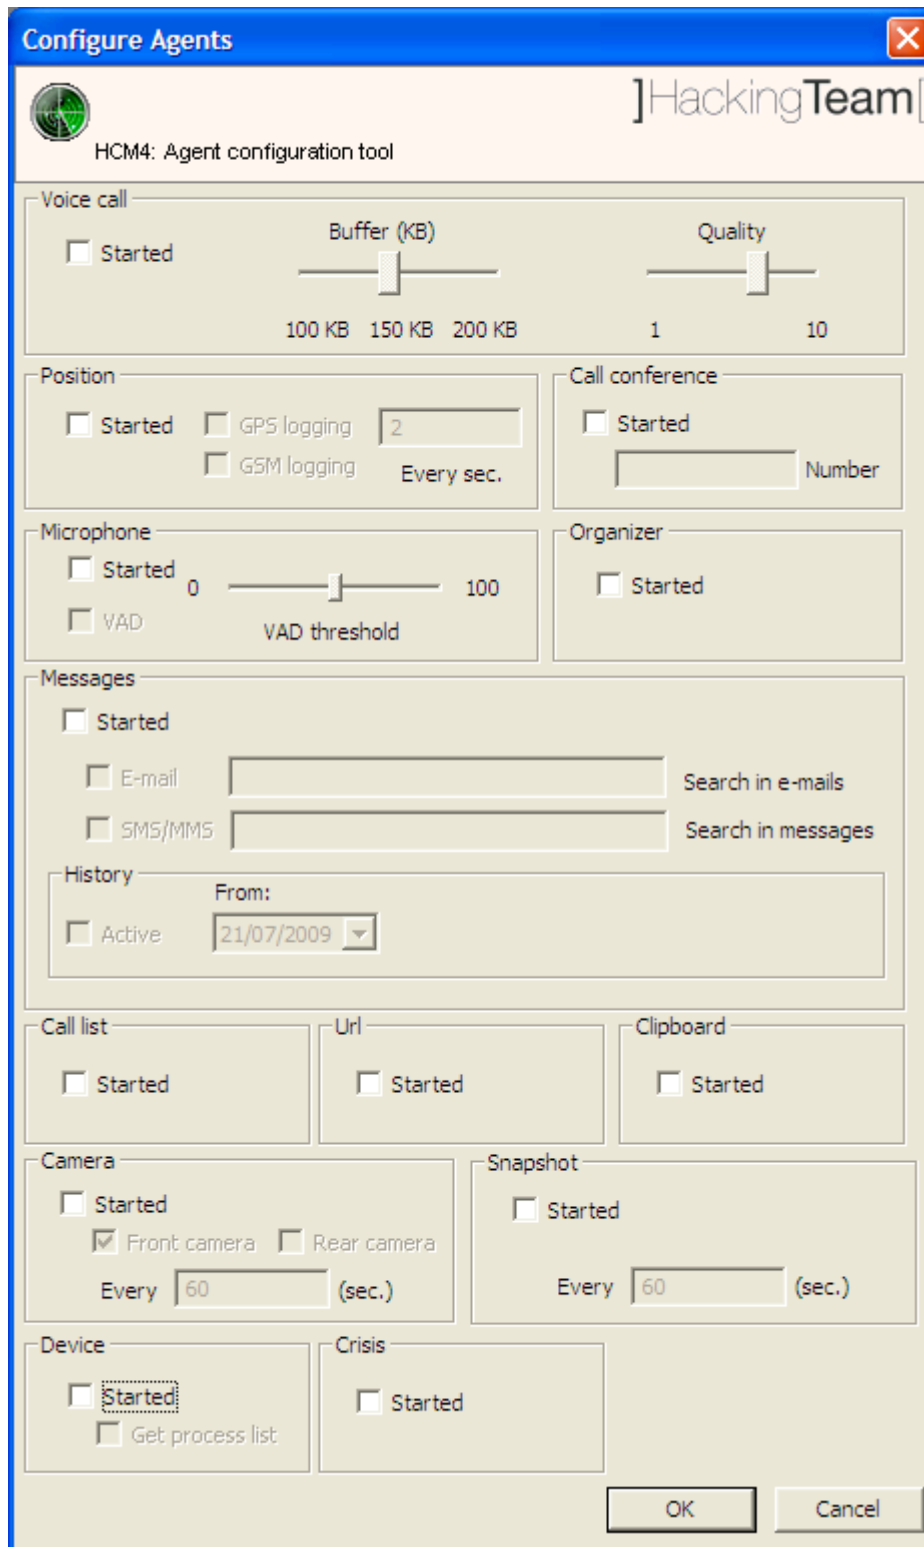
Configure Agents

]HackingTeam[

HCM4: Agent configuration tool

Voice call

Started

Buffer (KB)

100 KB 150 KB 200 KB

Quality

1 10

Position

Started

GPS logging

2

GSM logging

Every sec.

Call conference

Started

Number

Microphone

Started

0 100

VAD

VAD threshold

Organizer

Started

Messages

Started

E-mail

Search in e-mails

SMS/MMS

Search in messages

History

From:

Active

21/07/2009

Call list

Started

Url

Started

Clipboard

Started

Camera

Started

Front camera

Rear camera

Every 60 (sec.)

Snapshot

Started

Every 60 (sec.)

Device

Started

Get process list

Crisis

Started

OK

Cancel